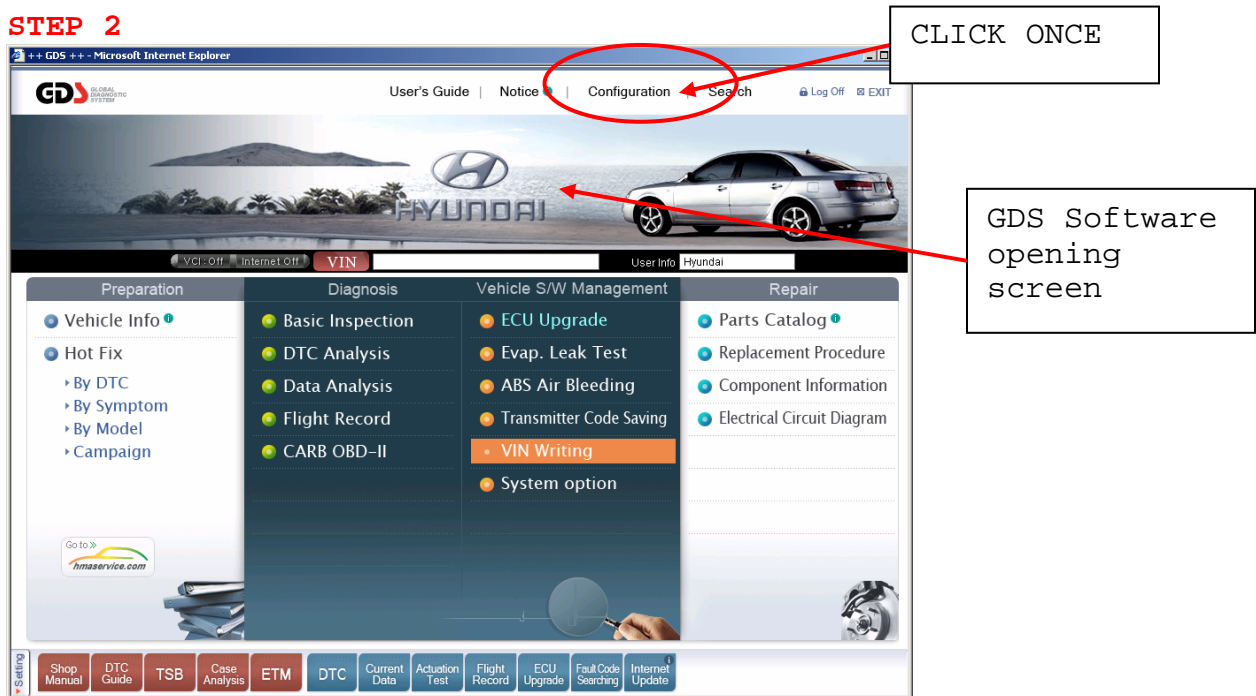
STEP 2

CLICK ONCE

++ GDS ++ - Microsoft Internet Explorer

GDS GLOBAL DIAGNOSTIC SYSTEM

User's Guide | Notice | Configuration | Search

Log Off EXIT

HYUNDAI

GDS Software opening screen

VCI : Off Internet Off VIN User Info Hyundai

Preparation

Vehicle Info

Hot Fix

By DTC

By Symptom

By Model

Campaign

Go to hmaservice.com

Diagnosis

Basic Inspection

DTC Analysis

Data Analysis

Flight Record

CARB OBD-II

Vehicle S/W Management

ECU Upgrade

Evap. Leak Test

ABS Air Bleeding

Transmitter Code Saving

VIN Writing

System option

Repair

Parts Catalog

Replacement Procedure

Component Information

Electrical Circuit Diagram

Setting

Shop Manual

DTC Guide

TSB

Case Analysis

ETM

DTC

Current Data

Actuation Test

Flight Record

ECU Upgrade

Fault Code Searching

Internet Update